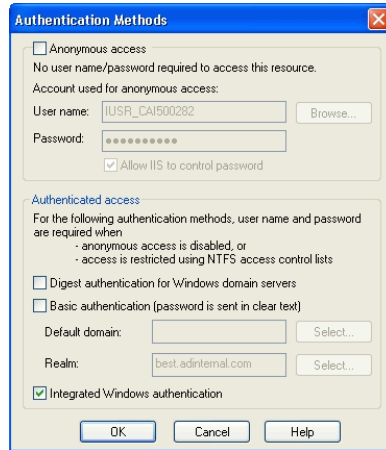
Authentication Methods

Anonymous access

No user name/password required to access this resource.

Account used for anonymous access:

User name: IUSR_CAI500282 Browse...

Password: ••••••••••

Allow IIS to control password

Authenticated access

For the following authentication methods, user name and password are required when
- anonymous access is disabled, or
- access is restricted using NTFS access control lists

Digest authentication for Windows domain servers

Basic authentication (password is sent in clear text)

Default domain: Select...

Realm: best.adinternal.com Select...

Integrated Windows authentication

OK Cancel Help